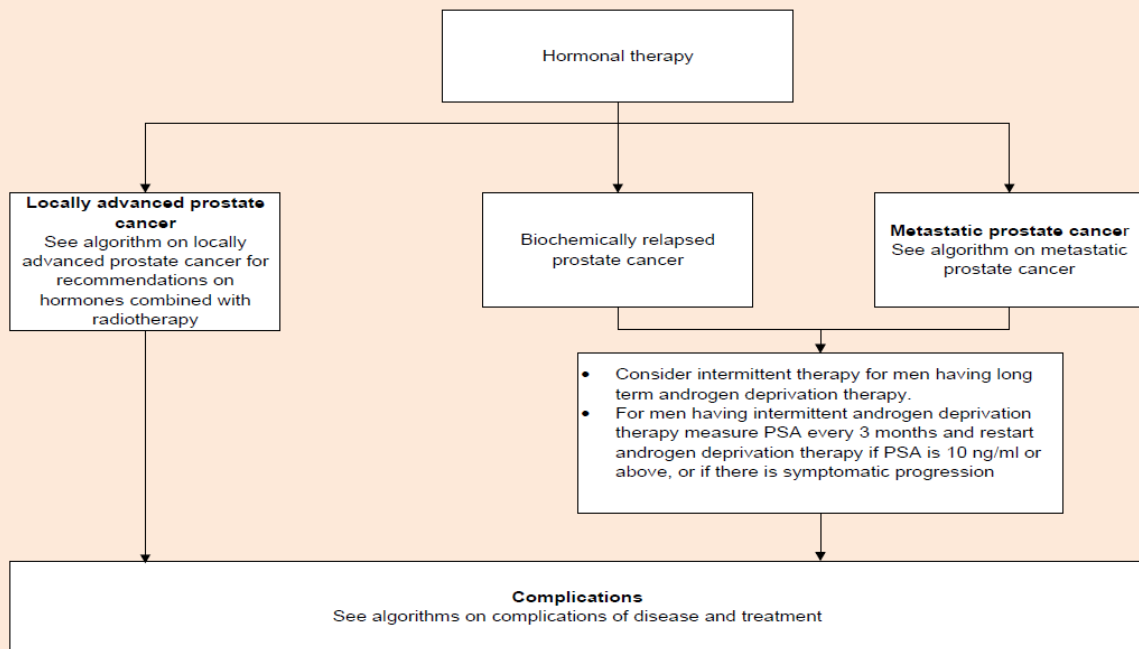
Hormonal therapy

**Locally advanced prostate cancer**
See algorithm on locally advanced prostate cancer for recommendations on hormones combined with radiotherapy

Biochemically relapsed prostate cancer

**Metastatic prostate cancer**
See algorithm on metastatic prostate cancer

- Consider intermittent therapy for men having long term androgen deprivation therapy.
- For men having intermittent androgen deprivation therapy measure PSA every 3 months and restart androgen deprivation therapy if PSA is 10 ng/ml or above, or if there is symptomatic progression

**Complications**
See algorithms on complications of disease and treatment